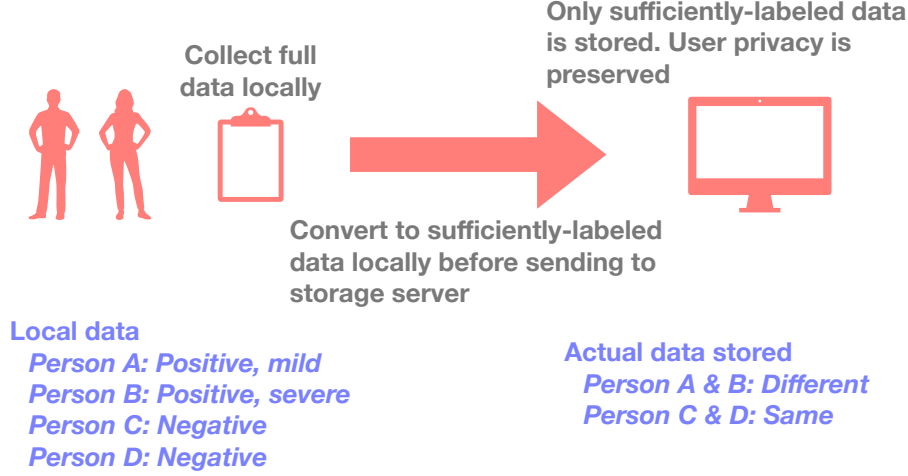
Collect full data locally

Only sufficiently-labeled data is stored. User privacy is preserved

Convert to sufficiently-labeled data locally before sending to storage server

Local data
Person A: Positive, mild
Person B: Positive, severe
Person C: Negative
Person D: Negative

Actual data stored
Person A & B: Different
Person C & D: Same